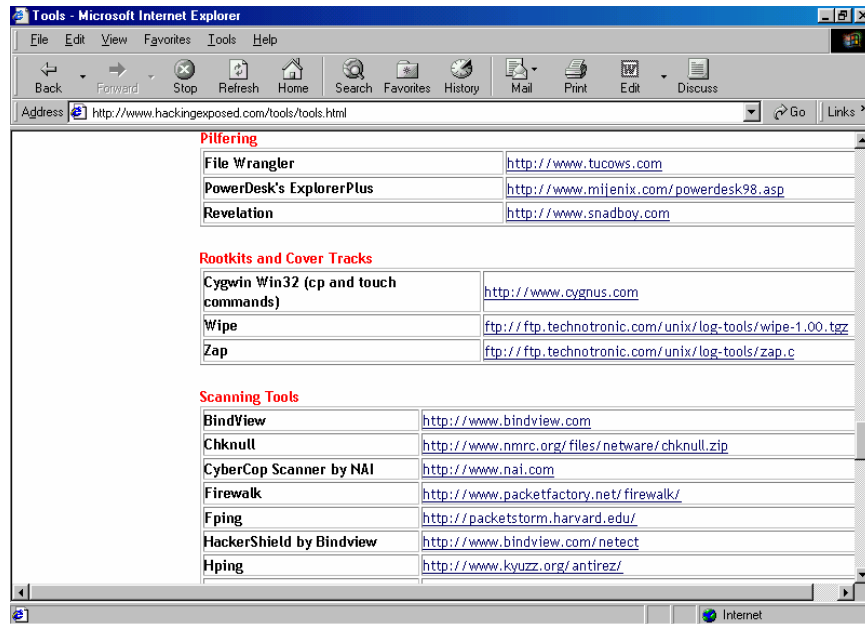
Tools - Microsoft Internet Explorer

File Edit View Favorites Tools Help

Back Forward Stop Refresh Home Search Favorites History Mail Print Edit Discuss

Address http://www.hackingexposed.com/tools/tools.html Go Links

Pilfering

| File Wrangler | http://www.tucows.com |
|---|---|
| PowerDesk's ExplorerPlus | http://www.mijenix.com/powerdesk98.asp |
| Revelation | http://www.snadboy.com |

Rootkits and Cover Tracks

| Cygwin Win32 (cp and touch commands) | http://www.cygnus.com |
|---|---|
| Wipe | ftp://ftp.technotronic.com/unix/log-tools/wipe-1.00.tgz |
| Zap | ftp://ftp.technotronic.com/unix/log-tools/zap.c |

Scanning Tools

| BindView | http://www.bindview.com |
|---|---|
| Chknull | http://www.nmrc.org/files/netware/chknull.zip |
| CyberCop Scanner by NAI | http://www.nai.com |
| Firewalk | http://www.packetfactory.net/firewalk/ |
| Fping | http://packetstorm.harvard.edu/ |
| HackerShield by Bindview | http://www.bindview.com/netect |
| Hping | http://www.kyuzz.org/antirez/ |

Internet